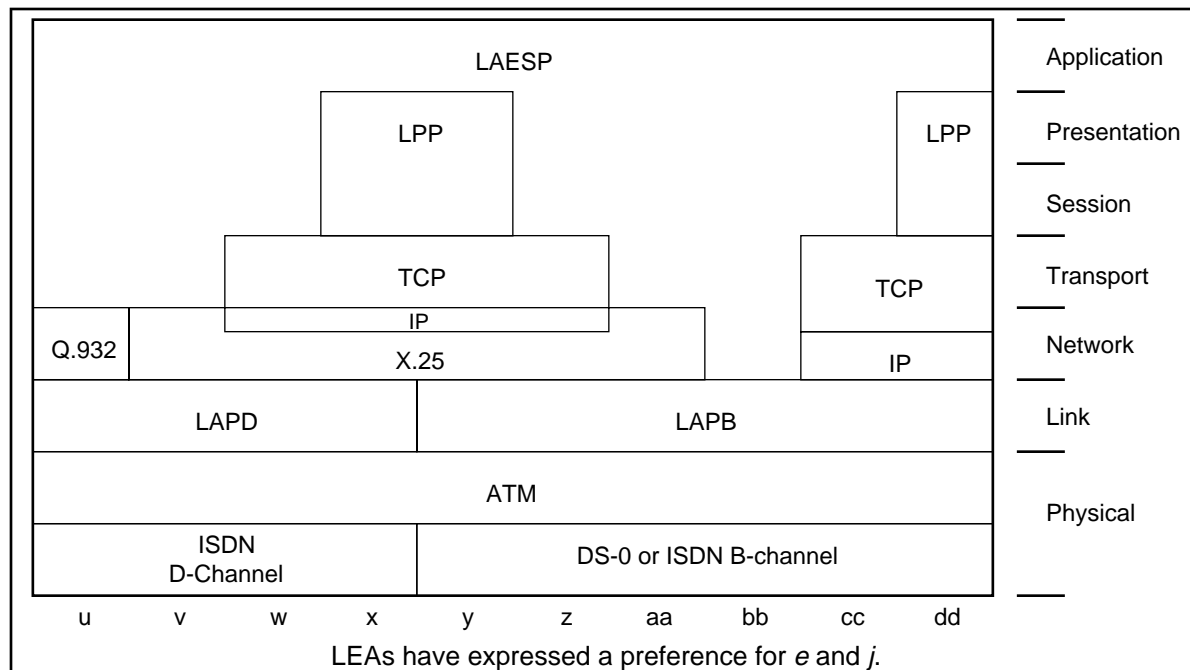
LAESP

LPP

LPP

TCP

TCP

IP

Q.932

X.25

IP

LAPD

LAPB

ATM

ISDN D-Channel

DS-0 or ISDN B-channel

Application

Presentation

Session

Transport

Network

Link

Physical

u v w x y z aa bb cc dd

LEAs have expressed a preference for *e* and *j*.